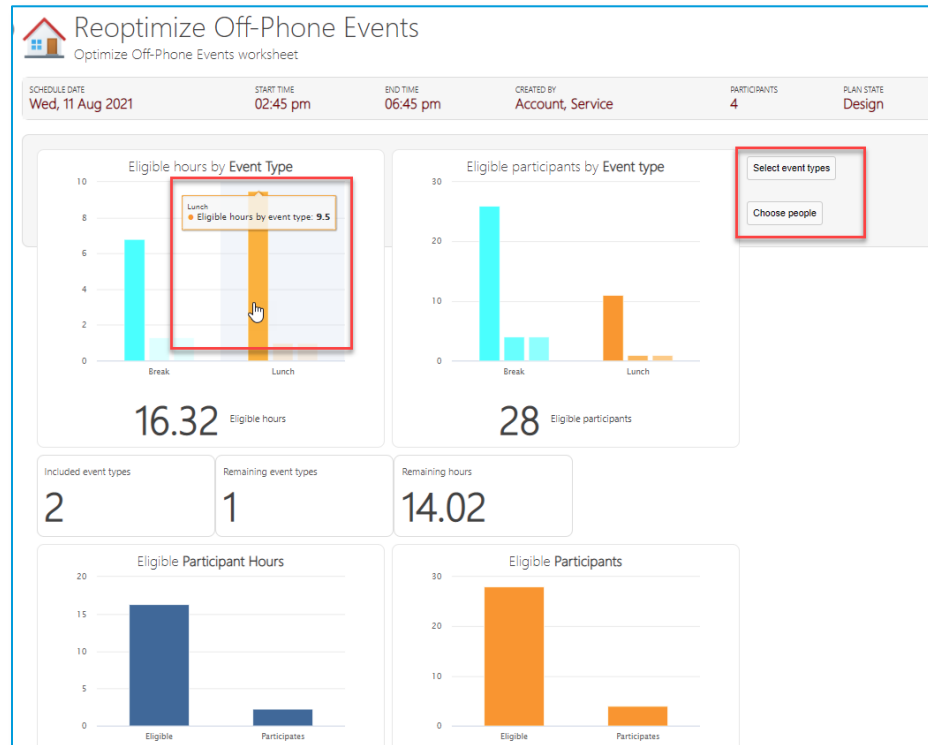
Reoptimize Off-Phone Events
Optimize Off-Phone Events worksheet

| SCHEDULE DATE | START TIME | END TIME | CREATED BY | PARTICIPANTS | PLAN STATE |
|---|---|---|---|---|---|
| Wed, 11 Aug 2021 | 02:45 pm | 06:45 pm | Account, Service | 4 | Design |

Eligible hours by Event Type
10
8
6
4
2
0
Break
Lunch
Lunch
● Eligible hours by event type: 9.5
16.32 Eligible hours

Eligible participants by Event type
30
20
10
0
Break
Lunch
28 Eligible participants

Select event types
Choose people

Included event types
2
Remaining event types
1
Remaining hours
14.02

Eligible Participant Hours
20
15
10
5
0
Eligible
Participates

Eligible Participants
30
20
10
0
Eligible
Participates